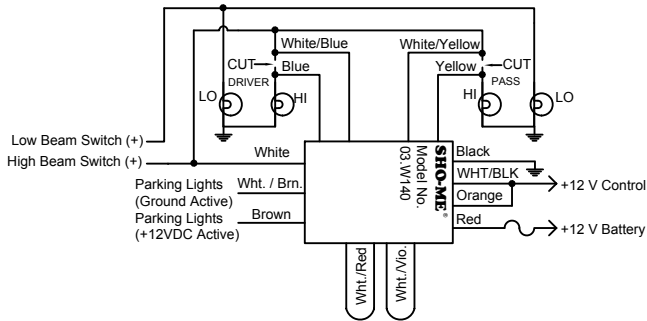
White/Blue
White/Yellow
CUT
DRIVER
Blue
Yellow
CUT
PASS
LO
HI
HI
LO
Low Beam Switch (+)
High Beam Switch (+)
White
SHO-ME®
Model No.
03.W140
Black
WHT/BLK
Orange
+12 V Control
Red
+12 V Battery
Parking Lights
(Ground Active)
Wht. / Brn.
Parking Lights
(+12VDC Active)
Brown
Wht./Red
Wht./Vio.